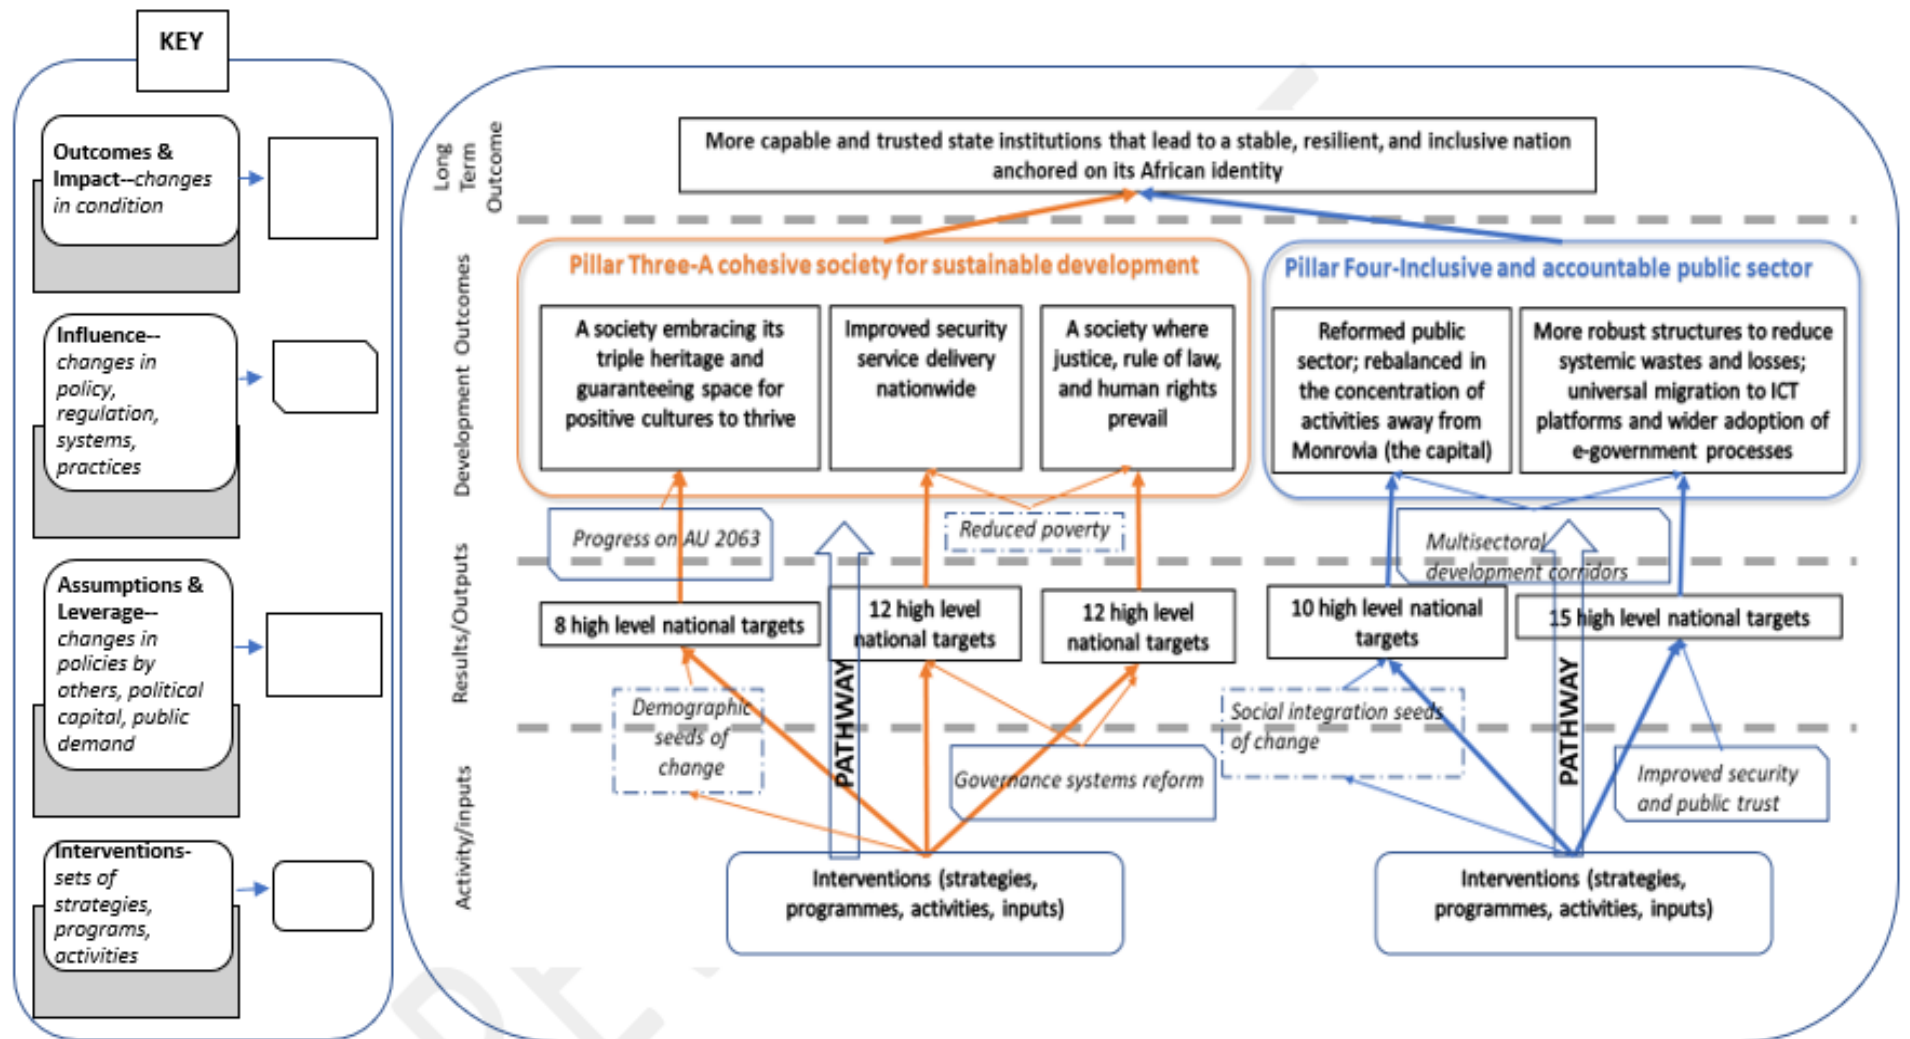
KEY

Outcomes & Impact--changes in condition

Influence--changes in policy, regulation, systems, practices

Assumptions & Leverage--changes in policies by others, political capital, public demand

Interventions-sets of strategies, programs, activities

Long Term Outcome

More capable and trusted state institutions that lead to a stable, resilient, and inclusive nation anchored on its African identity

Development Outcomes

Pillar Three-A cohesive society for sustainable development

A society embracing its triple heritage and guaranteeing space for positive cultures to thrive

Improved security service delivery nationwide

A society where justice, rule of law, and human rights prevail

Pillar Four-Inclusive and accountable public sector

Reformed public sector; rebalanced in the concentration of activities away from Monrovia (the capital)

More robust structures to reduce systemic wastes and losses; universal migration to ICT platforms and wider adoption of e-government processes

Results/Outputs

Progress on AU 2063

Reduced poverty

Multisectoral development corridors

8 high level national targets

12 high level national targets

12 high level national targets

10 high level national targets

15 high level national targets

Activity/inputs

Demographic seeds of change

PATHWAY

Governance systems reform

Social integration seeds of change

PATHWAY

Improved security and public trust

Interventions (strategies, programmes, activities, inputs)

Interventions (strategies, programmes, activities, inputs)